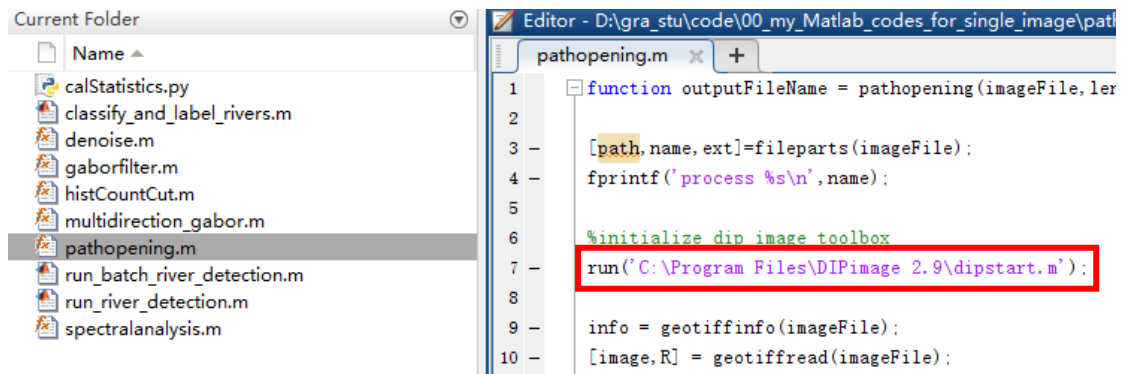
Current Folder

Name ▲

calStatistics.py
classify_and_label_rivers.m
denoise.m
gaborfilter.m
histCountCut.m
multidirection_gabor.m
pathopening.m
run_batch_river_detection.m
run_river_detection.m
spectralanalysis.m

Editor - D:\gra_stu\code\00_my_Matlab_codes_for_single_image\path

pathopening.m × +

1 function outputFileName = pathopening(imageFile,len
2
3 – [path,name,ext]=fileparts(imageFile);
4 – fprintf('process %s\n',name);
5
6 %initialize dip image toolbox
7 – run('C:\Program Files\DIPimage 2.9\dipstart.m');
8
9 – info = geotiffinfo(imageFile);
10 – [image,R] = geotiffread(imageFile);